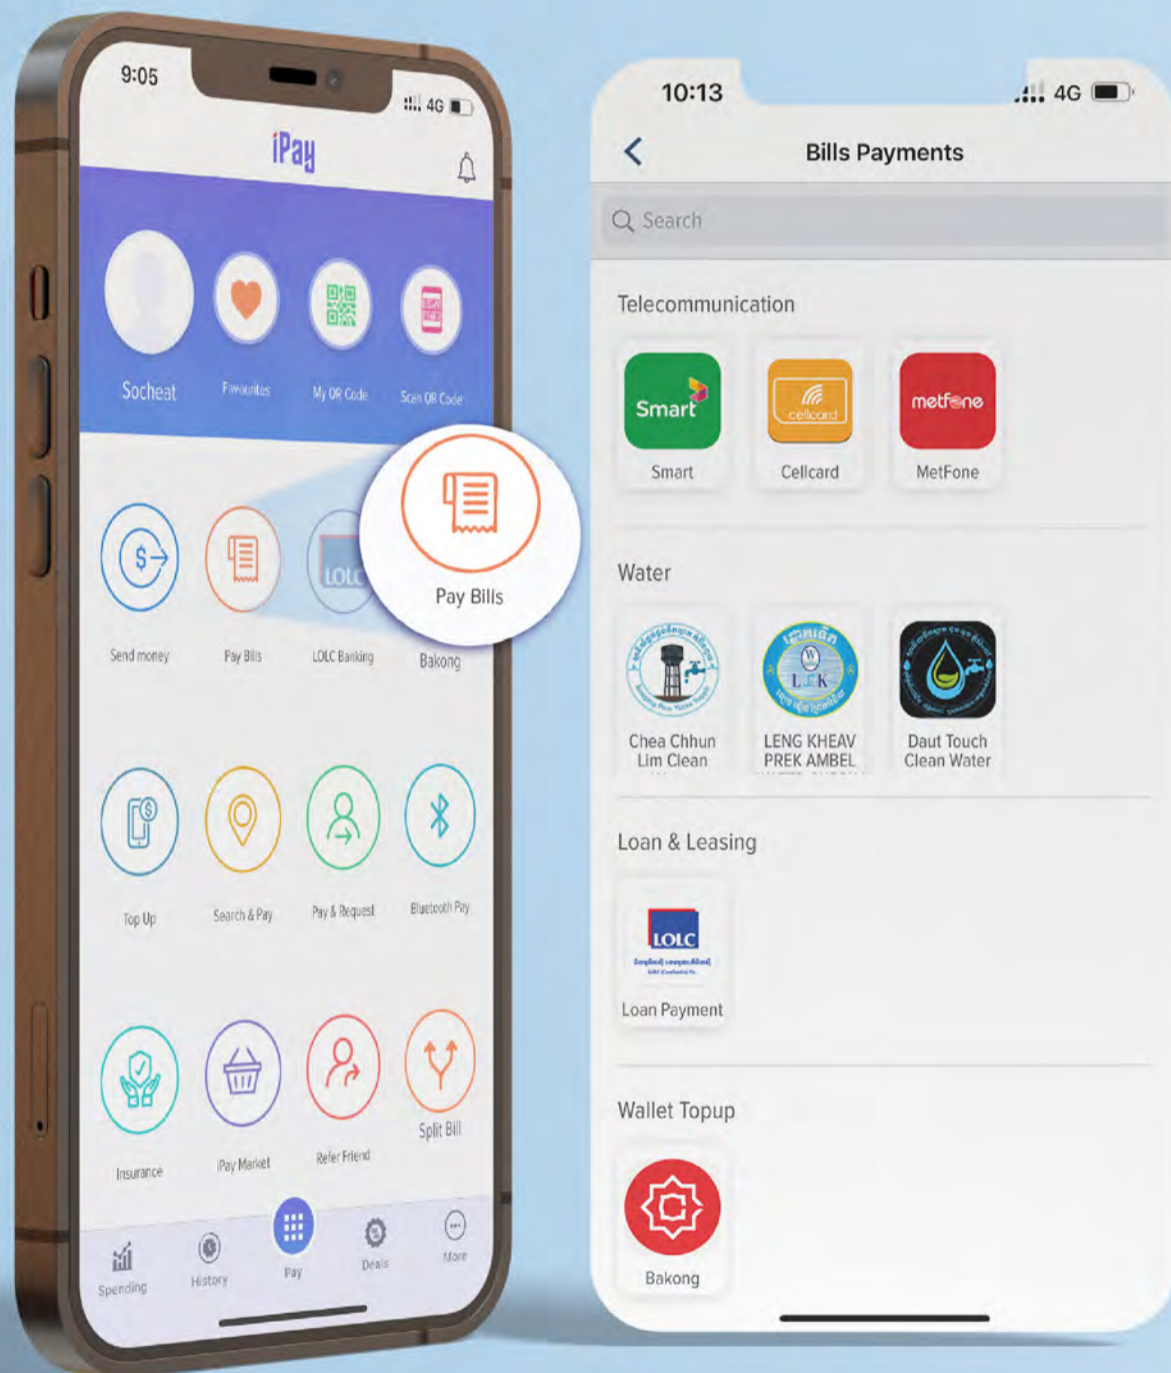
9:05

4G

iPay

Socheat

Favourites

My QR Code

Scan QR Code

Pay Bills

Send money

Pay Bills

LOLC

LOLC Banking

Bakong

Top Up

Search & Pay

Pay & Request

Bluetooth Pay

Insurance

Pay Market

Refer Friend

Split Bill

Spending

History

Pay

Deals

More

10:13

4G

Bills Payments

Search

Telecommunication

Smart

Smart

cellcard

Cellcard

metfone

MetFone

Water

Chea Chhun Lim Clean

LENG KHEAV PREK AMBEL

Daut Touch Clean Water

Loan & Leasing

LOLC

Loan Payment

Wallet Topup

Bakong